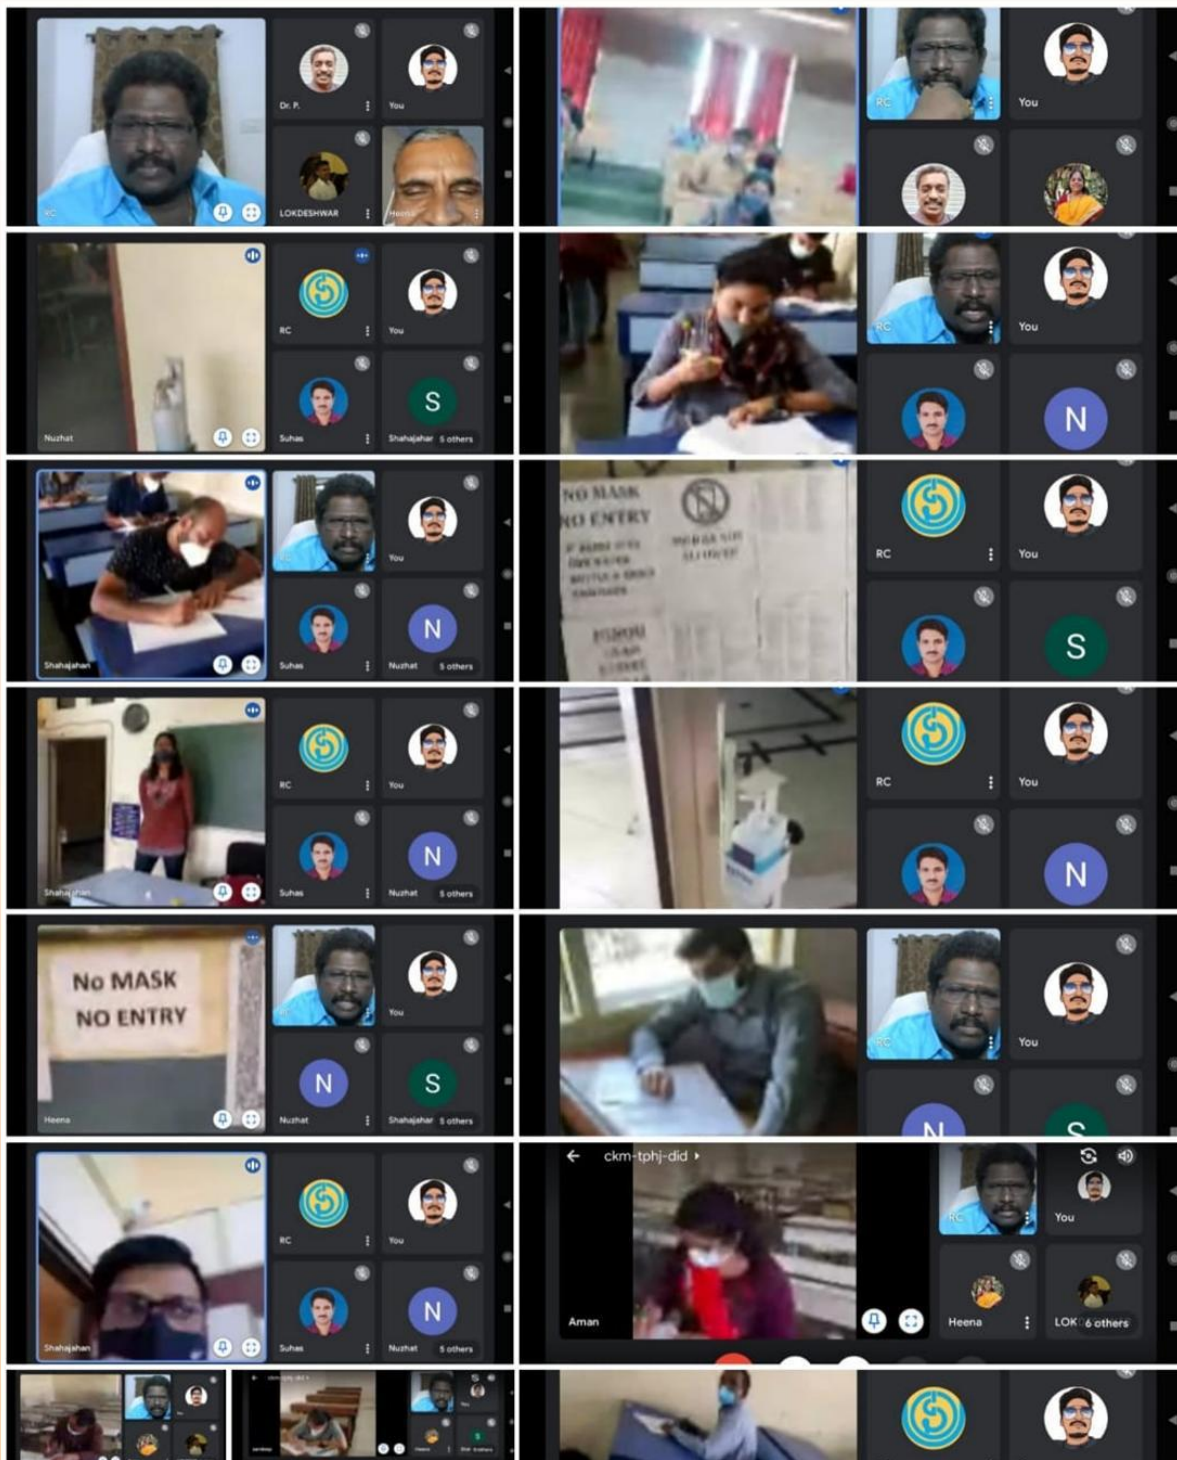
RC
Dr. P.
You
LOKDESHWAR
Heena

RC
You

Nuzhat
RC
You
Suhas
S
Shahajahan
5 others

RC
You
N

NO MASK
NO ENTRY

Shahajahan
RC
You
Suhas
N
Nuzhat
5 others

RC
You
S

Shahajahan
RC
You
Suhas
N
Nuzhat
5 others

RC
You
N

No MASK
NO ENTRY
Heena
RC
You
N
Nuzhat
S
Shahajahan
5 others

RC
You

Shahajahan
RC
You
Suhas
N
Nuzhat
5 others

ckm-tphj-did
Aman
RC
You
Heena
LOK
6 others